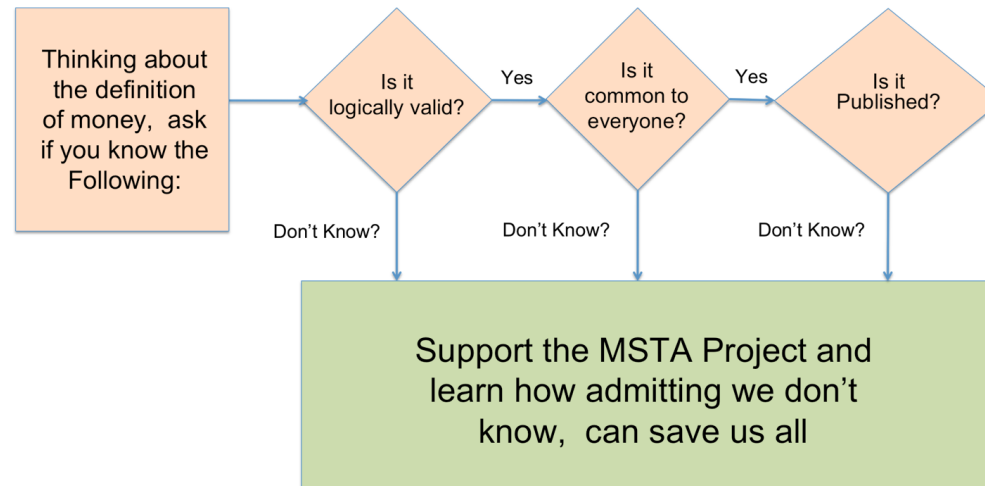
Thinking about the definition of money, ask if you know the Following:

Is it logically valid?

Yes

Is it common to everyone?

Yes

Is it Published?

Don't Know?

Don't Know?

Don't Know?

Support the MSTA Project and learn how admitting we don't know, can save us all